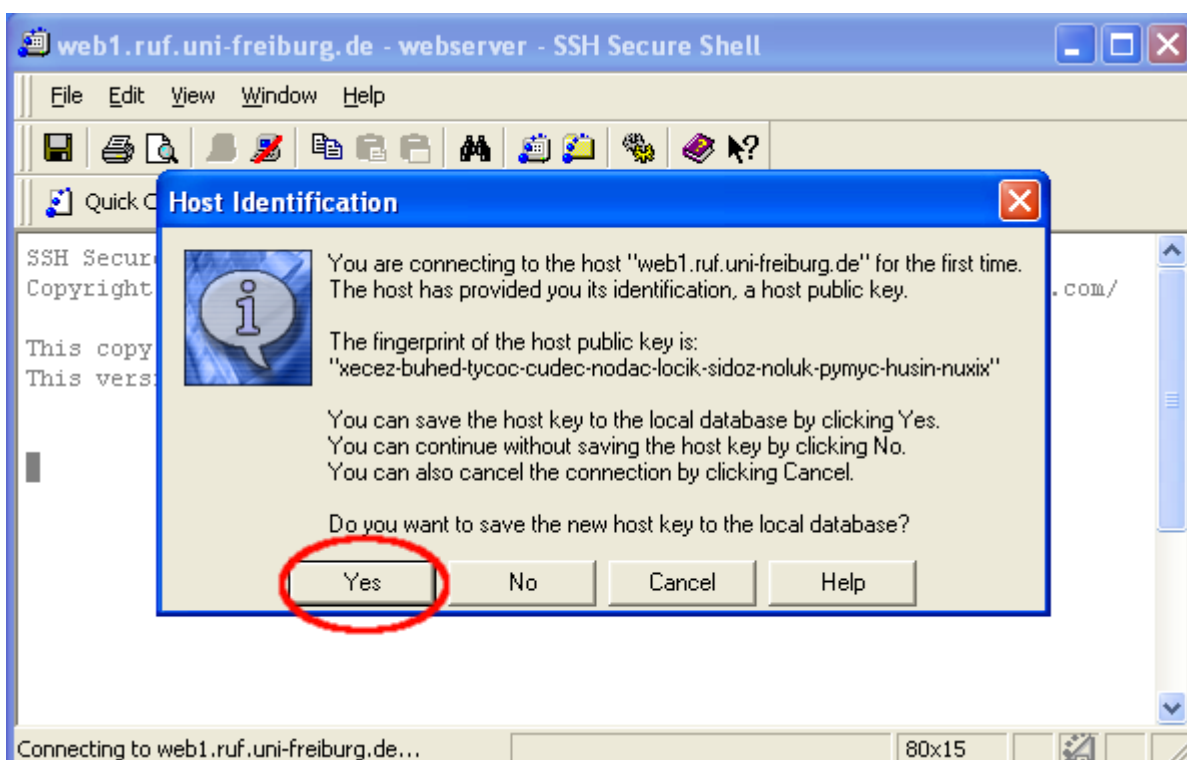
web1.ruf.uni-freiburg.de - webserver - SSH Secure Shell

File Edit View Window Help

Quick C

SSH Secur
Copyright
.com/

This copy
This vers

Host Identification

You are connecting to the host "web1.ruf.uni-freiburg.de" for the first time. The host has provided you its identification, a host public key.

The fingerprint of the host public key is:
"xecez-buhed-tycoc-cudec-nodac-locik-sidoz-noluk-pymyc-husin-nuxix"

You can save the host key to the local database by clicking Yes.
You can continue without saving the host key by clicking No.
You can also cancel the connection by clicking Cancel.

Do you want to save the new host key to the local database?

Yes No Cancel Help

Connecting to web1.ruf.uni-freiburg.de...
80x15